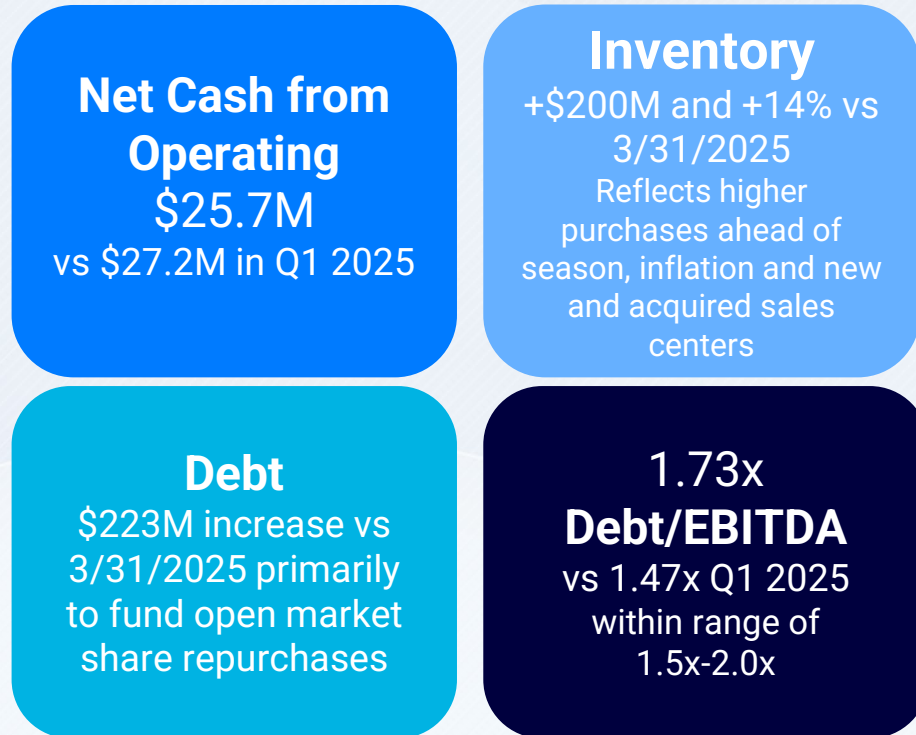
Net Cash from Operating
\$25.7M
vs \$27.2M in Q1 2025

Inventory
+\$200M and +14% vs 3/31/2025
Reflects higher purchases ahead of season, inflation and new and acquired sales centers

Debt
\$223M increase vs 3/31/2025 primarily to fund open market share repurchases

1.73x
Debt/EBITDA
vs 1.47x Q1 2025
within range of 1.5x-2.0x